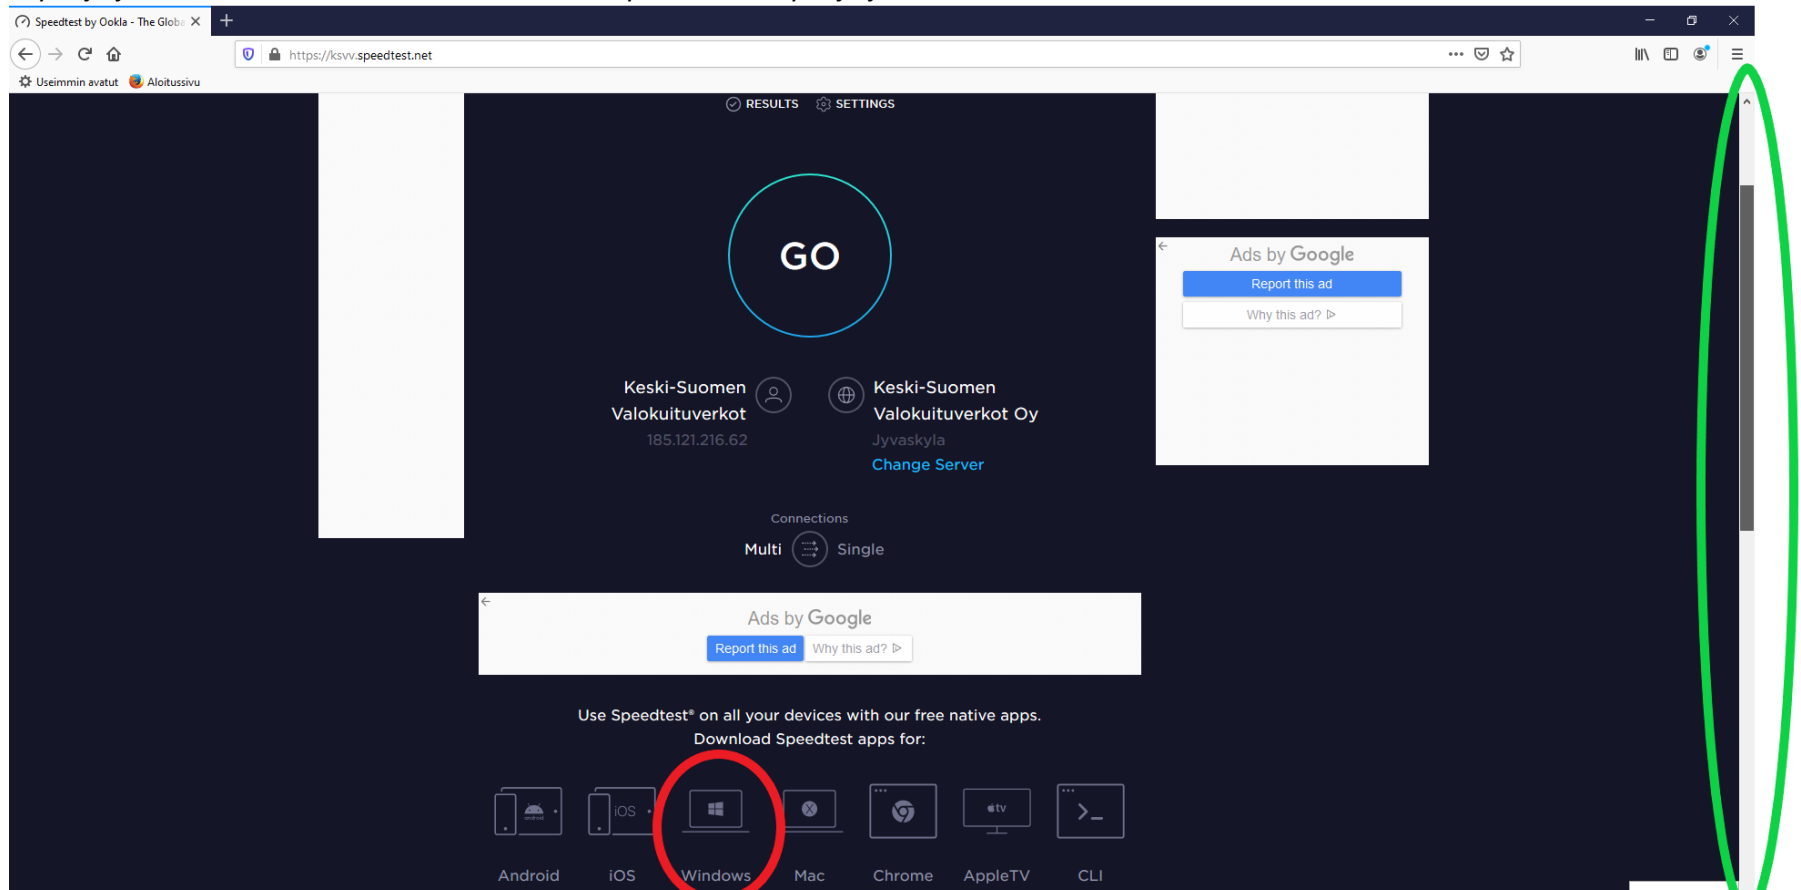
Speedtest by Ookla - The Globa
https://ksvv.speedtest.net
Useimmin avatut Aloitussivu

RESULTS SETTINGS

GO

Keski-Suomen Valokuituverkot
185.121.216.62

Keski-Suomen Valokuituverkot Oy
Jyvaskyla
Change Server

Ads by Google
Report this ad
Why this ad?

Connections
Multi Single

Ads by Google
Report this ad Why this ad?

Use Speedtest® on all your devices with our free native apps.
Download Speedtest apps for:

iOS
tv
Android iOS Windows Mac Chrome AppleTV CLI